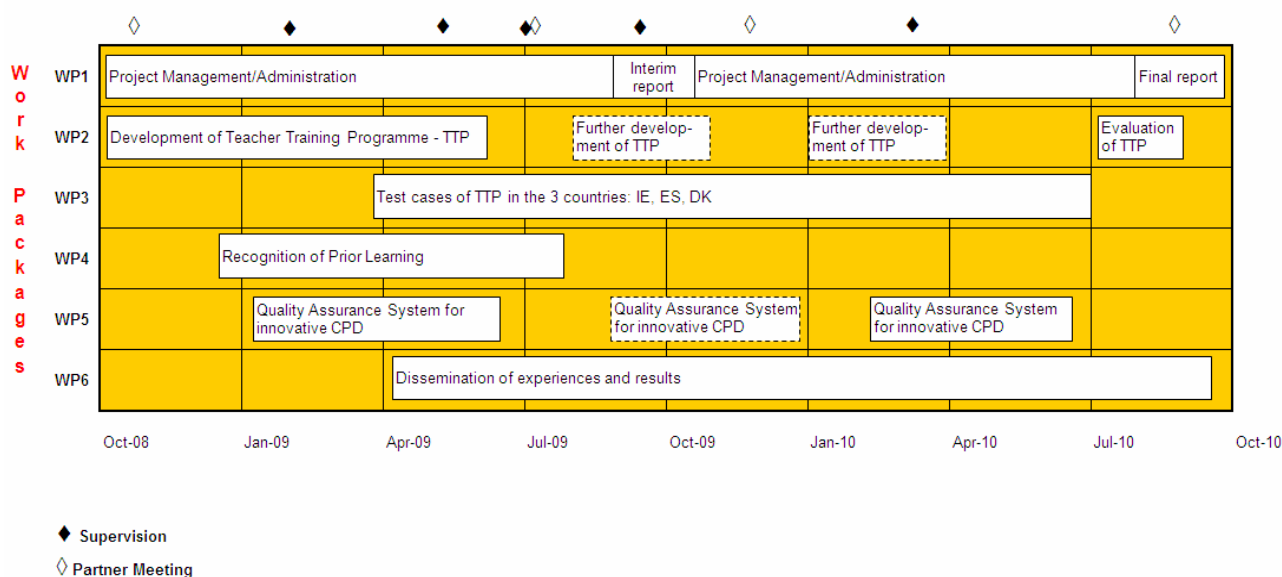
◊ ♦ ♦ ♦◊ ♦ ◊ ♦ ◊

Work Packages

| | | | | |
|---|---|---|---|---|
| WP1 | Project Management/Administration | Interim report | Project Management/Administration | Final report |
| WP2 | Development of Teacher Training Programme - TTP | Further development of TTP | Further development of TTP | Evaluation of TTP |
| WP3 | Test cases of TTP in the 3 countries: IE, ES, DK | | | |
| WP4 | Recognition of Prior Learning | | | |
| WP5 | Quality Assurance System for innovative CPD | Quality Assurance System for innovative CPD | Quality Assurance System for innovative CPD | |
| WP6 | Dissemination of experiences and results | | | |

Oct-08 Jan-09 Apr-09 Jul-09 Oct-09 Jan-10 Apr-10 Jul-10 Oct-10

♦ Supervision

◊ Partner Meeting